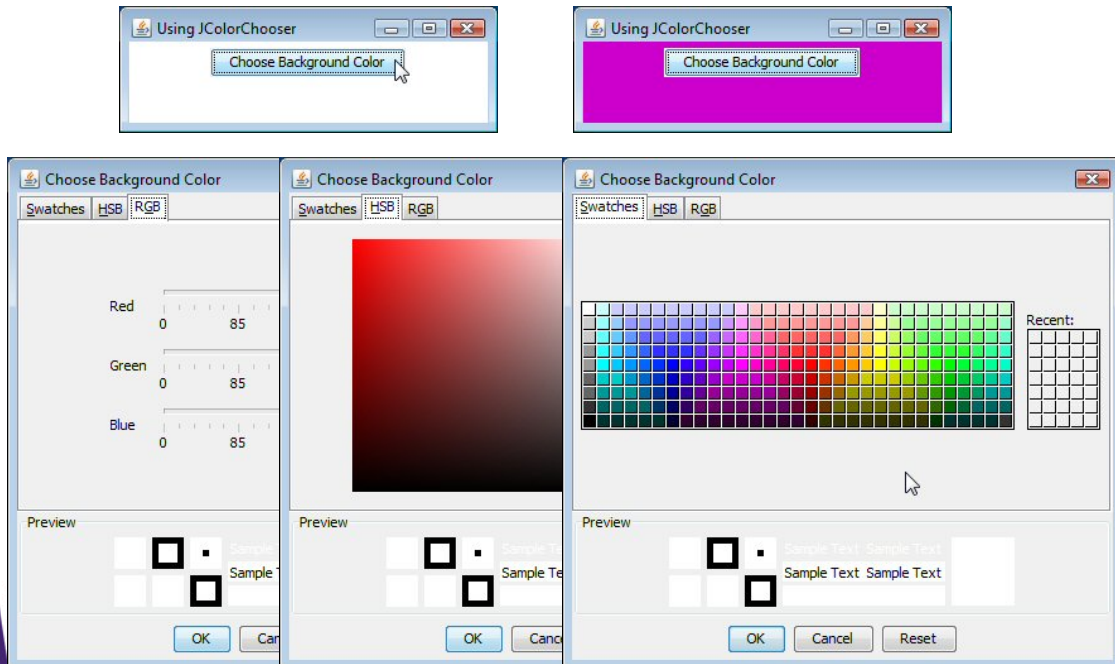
Using JColorChooser

Choose Background Color

Using JColorChooser

Choose Background Color

Choose Background Color

Swatches HSB RGB

Red
0 85

Green
0 85

Blue
0 85

Preview

Sample
Sample T

OK Can

Choose Background Color

Swatches HSB RGB

Preview

Sample Te
Sample Te

OK Canc

Choose Background Color

Swatches HSB RGB

Recent:

Preview

Sample Text Sample Text
Sample Text Sample Text

OK Cancel Reset